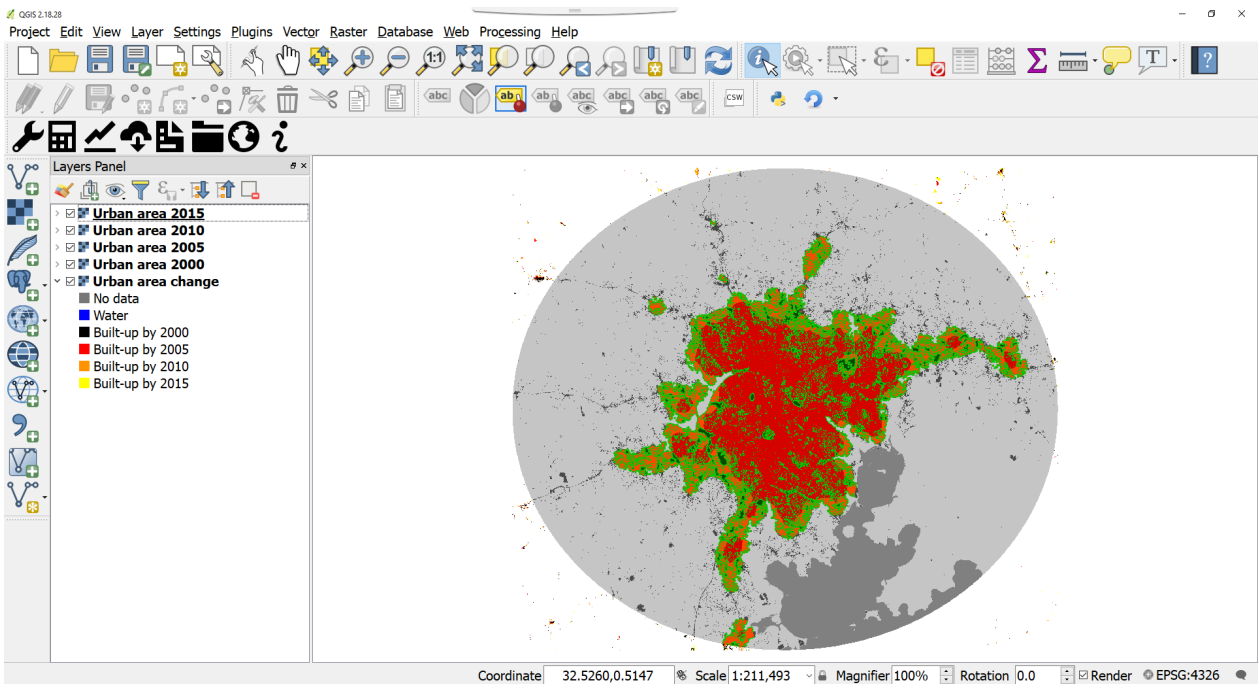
QGIS 2.18.28

Project Edit View Layer Settings Plugins Vector Raster Database Web Processing Help

Layers Panel

Urban area 2015
Urban area 2010
Urban area 2005
Urban area 2000
Urban area change
No data
Water
Built-up by 2000
Built-up by 2005
Built-up by 2010
Built-up by 2015

Coordinate 32.5260,0.5147 Scale 1:211,493 Magnifier 100% Rotation 0.0 Render EPSG:4326